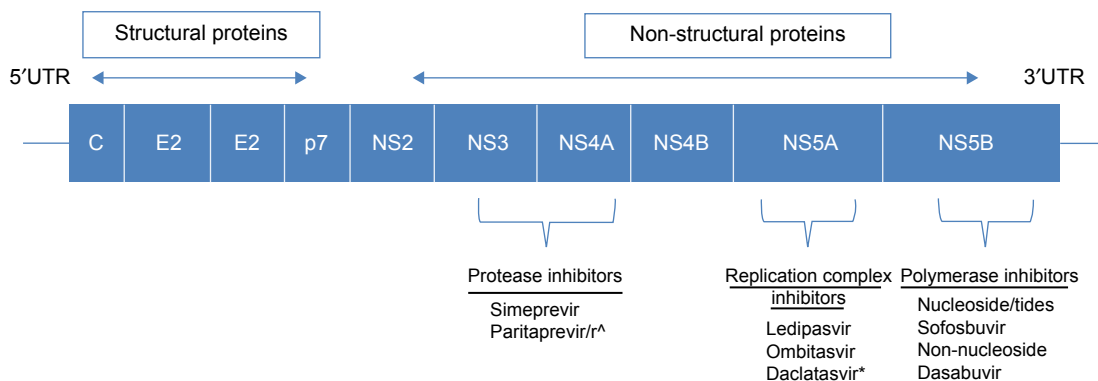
Structural proteins

Non-structural proteins

5′UTR

3′UTR

C

E2

E2

p7

NS2

NS3

NS4A

NS4B

NS5A

NS5B

Protease inhibitors

Simeprevir
Paritaprevir/r^

Replication complex inhibitors

Ledipasvir
Ombitasvir
Daclatasvir*

Polymerase inhibitors

Nucleoside/tides
Sofosbuvir
Non-nucleoside
Dasabuvir